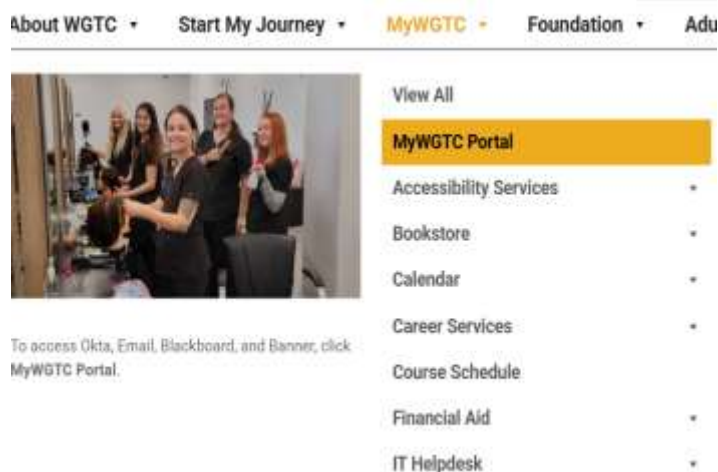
About WGTC • Start My Journey • MyWGTC • Foundation • Adu

To access Okta, Email, Blackboard, and Banner, click MyWGTC Portal.

View All
MyWGTC Portal
Accessibility Services •
Bookstore •
Calendar •
Career Services •
Course Schedule
Financial Aid •
IT Helpdesk •